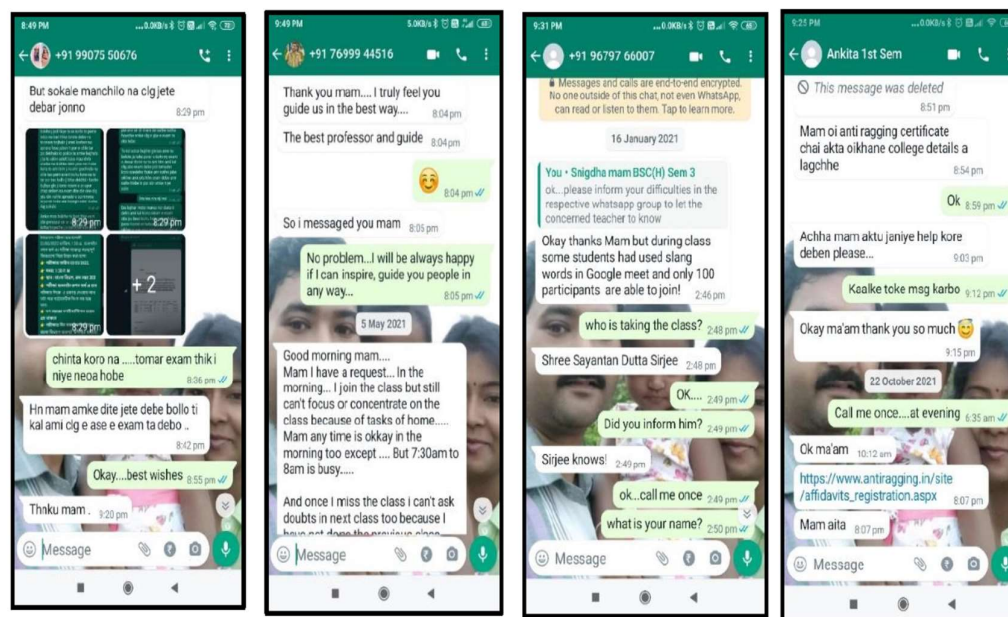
8:49 PM ...0.0KB/s 78

+91 99075 50676

But sokale manchilo na clg jete debar jonno 8:29 pm

8:29 pm
8:29 pm
+2
8:29 pm

chinta koro na .....tomar exam thik i niye neoa hobe 8:36 pm

Hn mam amke dite jete debe bollo ti kal ami clg e ase e exam ta debo .. 8:42 pm

Okay....best wishes 8:55 pm

Thnku mam . 9:20 pm

Message

9:49 PM 5.0KB/s 48

+91 76999 44516

Thank you mam.... I truly feel you guide us in the best way...... 8:04 pm

The best professor and guide 8:04 pm

8:04 pm

So i messaged you mam 8:05 pm

No problem...I will be always happy if I can inspire, guide you people in any way... 8:05 pm

5 May 2021

Good morning mam....
Mam I have a request... In the morning... I join the class but still can't focus or concentrate on the class because of tasks of home..... Mam any time is okkay in the morning too except .... But 7:30am to 8am is busy.....

And once I miss the class i can't ask doubts in next class too because I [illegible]

Message

9:31 PM ...0.0KB/s

+91 96797 66007

Messages and calls are end-to-end encrypted. No one outside of this chat, not even WhatsApp, can read or listen to them. Tap to learn more.

16 January 2021

You • Snigdha mam BSC(H) Sem 3
ok...please inform your difficulties in the respective whatsapp group to let the concerned teacher to know

Okay thanks Mam but during class some students had used slang words in Google meet and only 100 participants are able to join! 2:46 pm

who is taking the class? 2:48 pm

Shree Sayantan Dutta Sirjee 2:48 pm

OK.... 2:49 pm

Did you inform him? 2:49 pm

Sirjee knows! 2:49 pm

ok...call me once 2:49 pm

what is your name? 2:50 pm

Message

9:25 PM ...0.0KB/s

Ankita 1st Sem

This message was deleted 8:51 pm

Mam oi anti ragging certificate chai akta oikhane college details a lagchhe 8:54 pm

Ok 8:59 pm

Achha mam aktu jeniye help kore deben please... 9:03 pm

Kealke toke msg karbo 9:12 pm

Okay ma'am thank you so much 9:15 pm

22 October 2021

Call me once....at evening 6:35 am

Ok ma'am 10:12 am

https://www.antiragging.in/site/affidavits_registration.aspx 8:07 pm

Mam aita 8:07 pm

Message